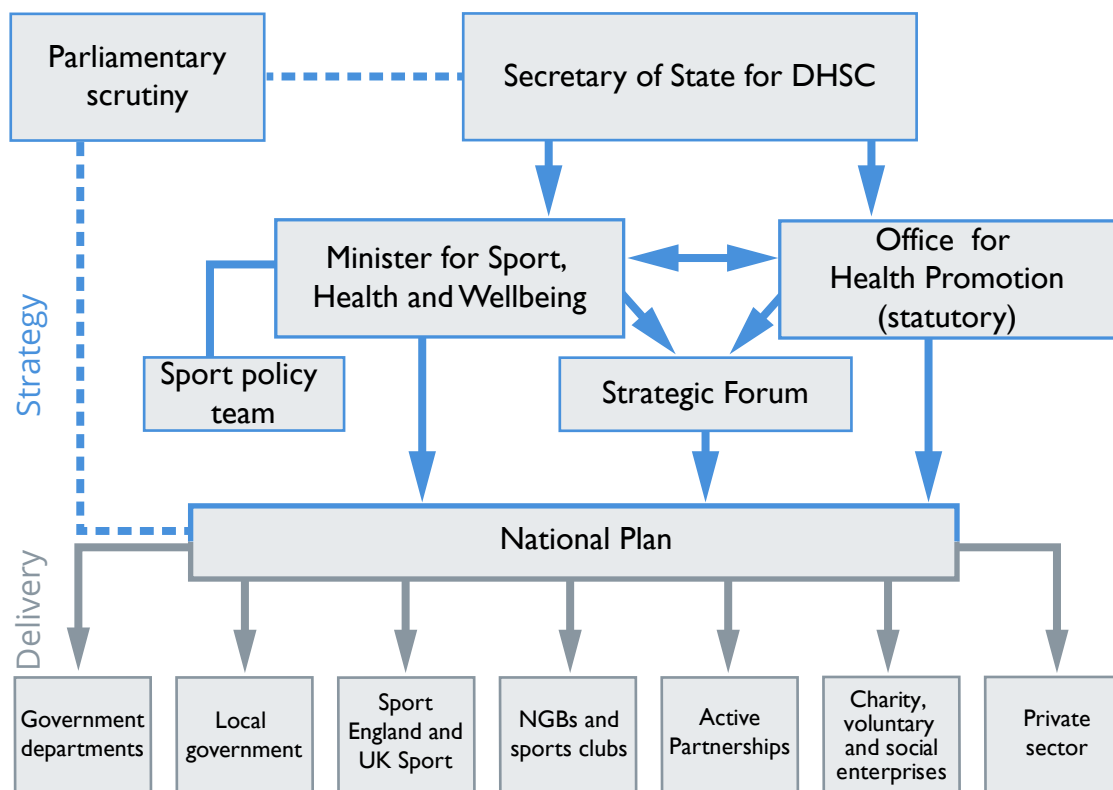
Parliamentary scrutiny

Secretary of State for DHSC

Strategy

Minister for Sport, Health and Wellbeing

Office for Health Promotion (statutory)

Sport policy team

Strategic Forum

Delivery

National Plan

Government departments

Local government

Sport England and UK Sport

NGBs and sports clubs

Active Partnerships

Charity, voluntary and social enterprises

Private sector